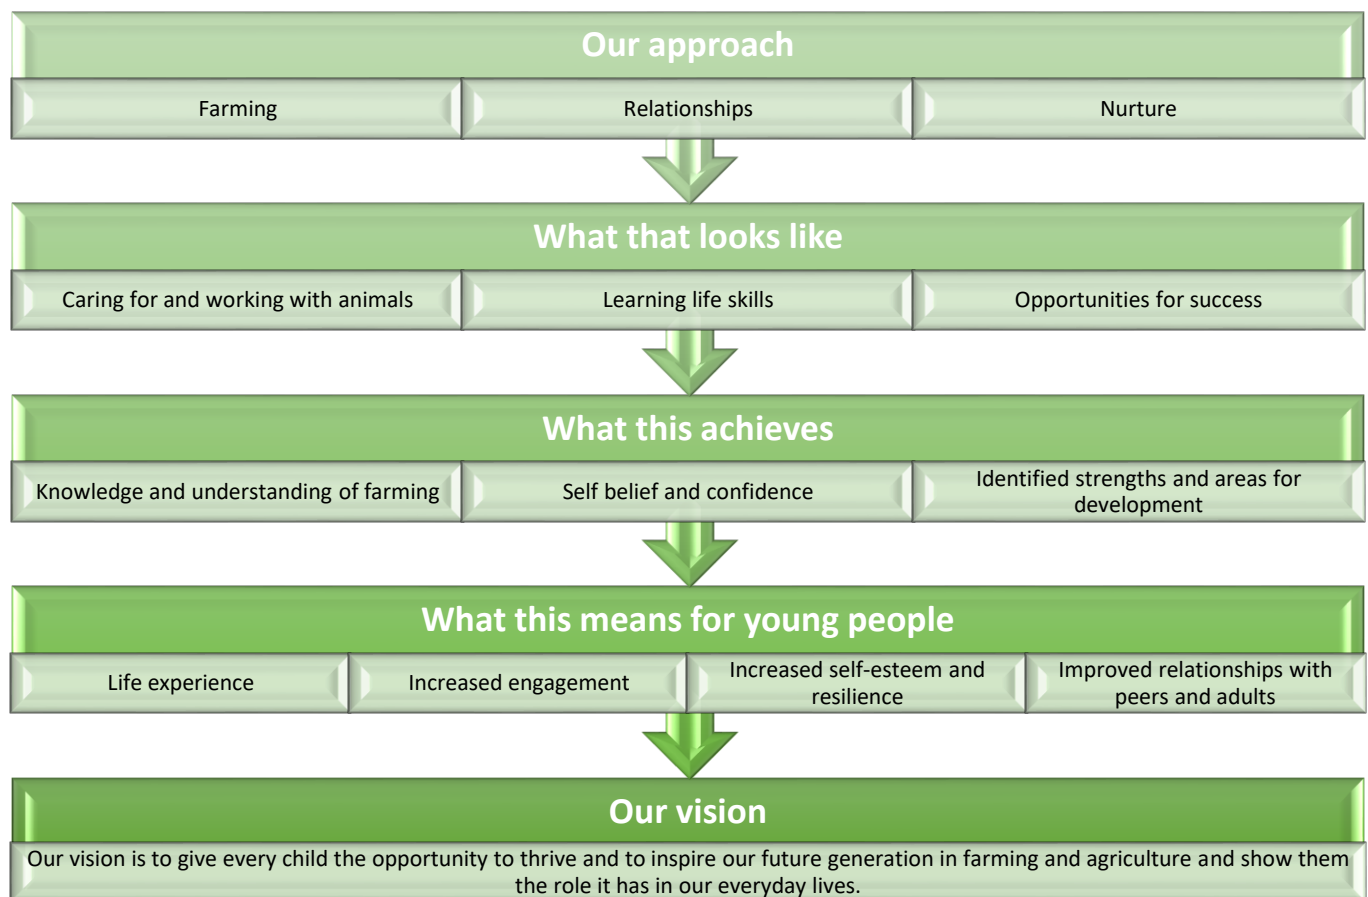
Our approach

Farming

Relationships

Nurture

What that looks like

Caring for and working with animals

Learning life skills

Opportunities for success

What this achieves

Knowledge and understanding of farming

Self belief and confidence

Identified strengths and areas for development

What this means for young people

Life experience

Increased engagement

Increased self-esteem and resilience

Improved relationships with peers and adults

Our vision

Our vision is to give every child the opportunity to thrive and to inspire our future generation in farming and agriculture and show them the role it has in our everyday lives.